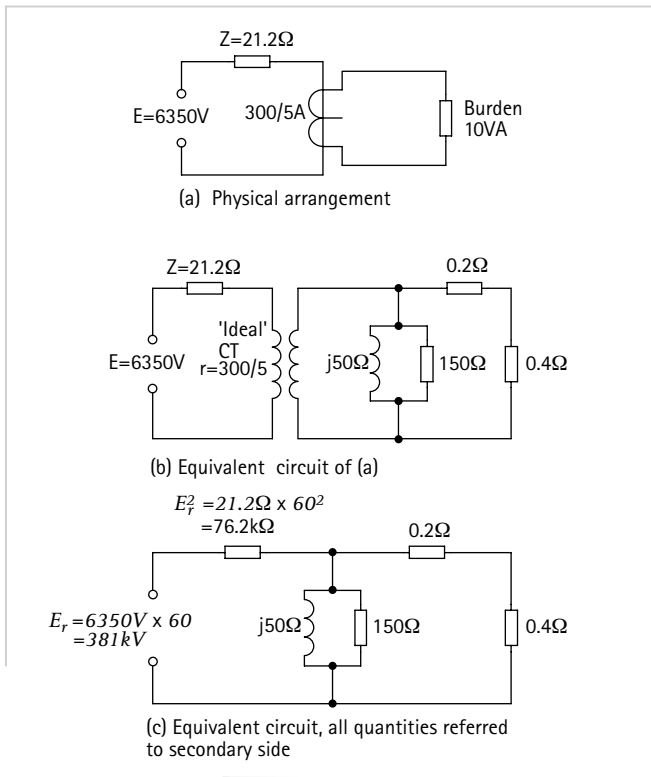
Z=21.2Ω

E=6350V

300/5A

Burden 10VA

(a) Physical arrangement

Z=21.2Ω

0.2Ω

'Ideal' CT r=300/5

E=6350V

j50Ω

150Ω

0.4Ω

(b) Equivalent circuit of (a)

$E_r^2$ =21.2Ω x $60^2$ =76.2kΩ

0.2Ω

$E_r$ =6350V x 60 =381kV

j50Ω

150Ω

0.4Ω

(c) Equivalent circuit, all quantities referred to secondary side